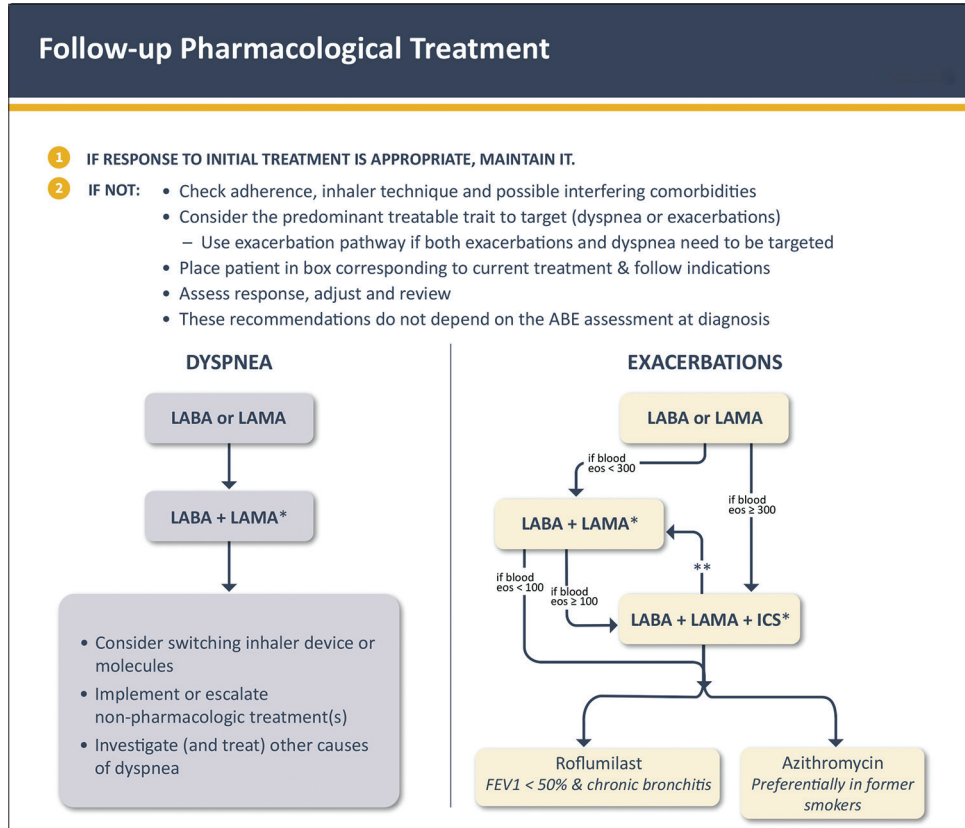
Follow-up Pharmacological Treatment

1 IF RESPONSE TO INITIAL TREATMENT IS APPROPRIATE, MAINTAIN IT.

2 IF NOT:
• Check adherence, inhaler technique and possible interfering comorbidities
• Consider the predominant treatable trait to target (dyspnea or exacerbations)
– Use exacerbation pathway if both exacerbations and dyspnea need to be targeted
• Place patient in box corresponding to current treatment & follow indications
• Assess response, adjust and review
• These recommendations do not depend on the ABE assessment at diagnosis

DYSPNEA

LABA or LAMA

LABA + LAMA*

• Consider switching inhaler device or molecules
• Implement or escalate non-pharmacologic treatment(s)
• Investigate (and treat) other causes of dyspnea

EXACERBATIONS

LABA or LAMA

if blood eos < 300

if blood eos ≥ 300

LABA + LAMA*

**

if blood eos < 100

if blood eos ≥ 100

LABA + LAMA + ICS*

Roflumilast
FEV1 < 50% & chronic bronchitis

Azithromycin
Preferentially in former smokers